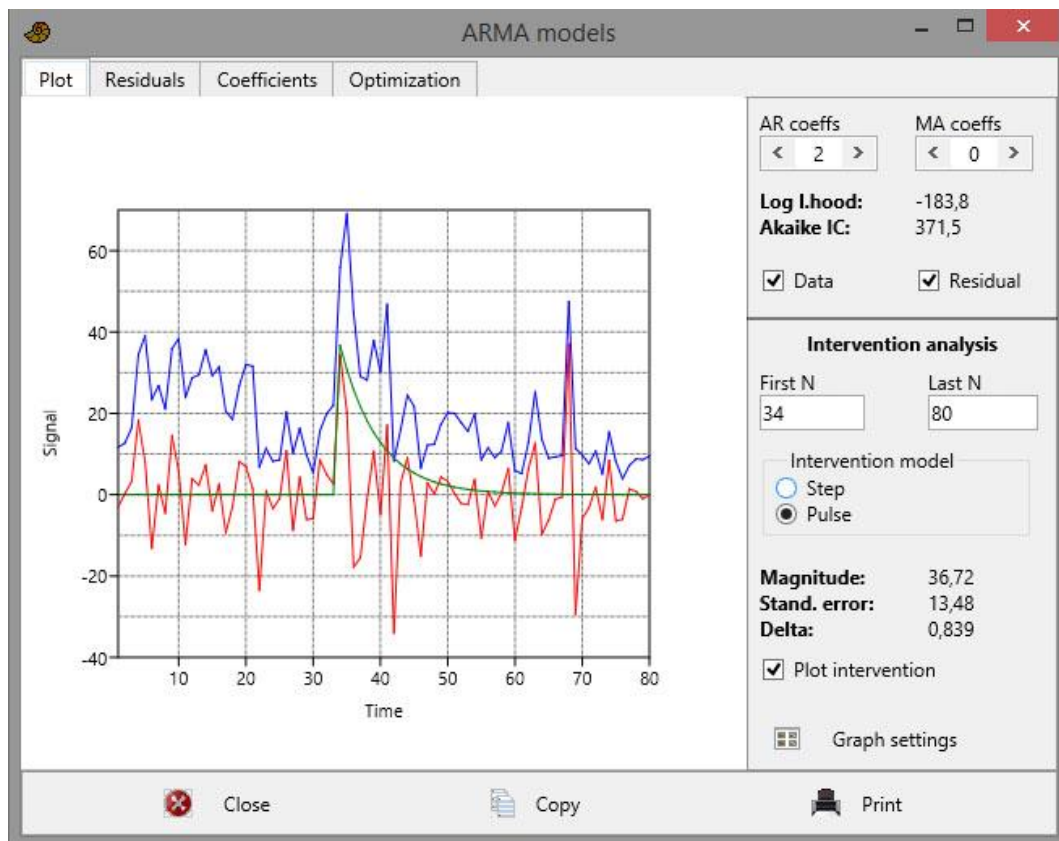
ARMA models

Plot | Residuals | Coefficients | Optimization

60
40
20
0
-20
-40
Signal
10 20 30 40 50 60 70 80
Time

AR coeffs
< 2 >
MA coeffs
< 0 >

Log l.hood: -183,8
Akaike IC: 371,5

Data
Residual

Intervention analysis
First N
34
Last N
80

Intervention model
Step
Pulse

Magnitude: 36,72
Stand. error: 13,48
Delta: 0,839

Plot intervention

Graph settings

Close
Copy
Print